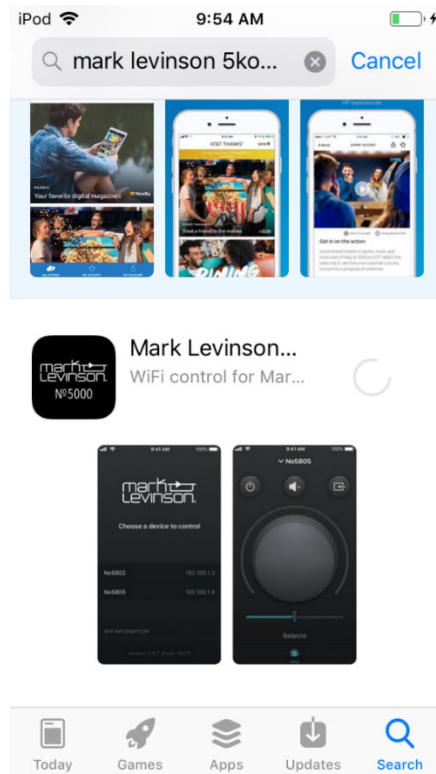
iPod 9:54 AM

mark levinson 5ko...

Cancel

Your favorite digital magazines

AT&T THANKS

Get in on the action

mark levinson №5000

Mark Levinson...

WiFi control for Mar...

9:41 AM

mark levinson

Choose a device to control

№5802

№5805

APP INFORMATION

9:41 AM

№5805

Balance

Today Games Apps Updates Search